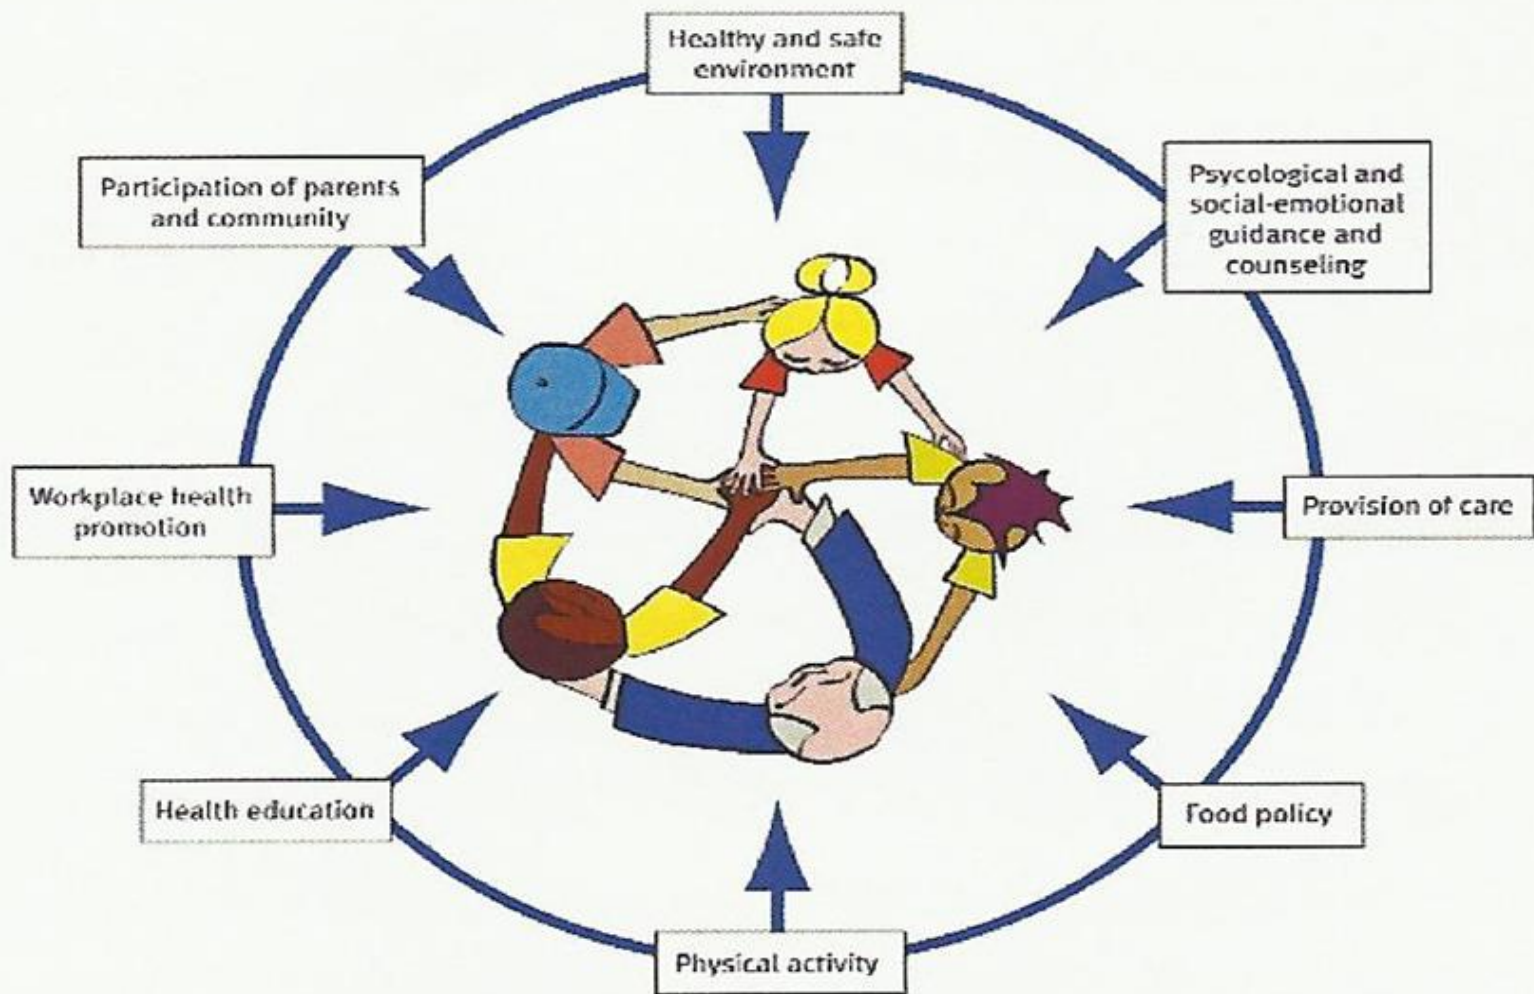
Healthy and safe environment

Psycological and social-emotional guidance and counseling

Provision of care

Food policy

Physical activity

Health education

Workplace health promotion

Participation of parents and community